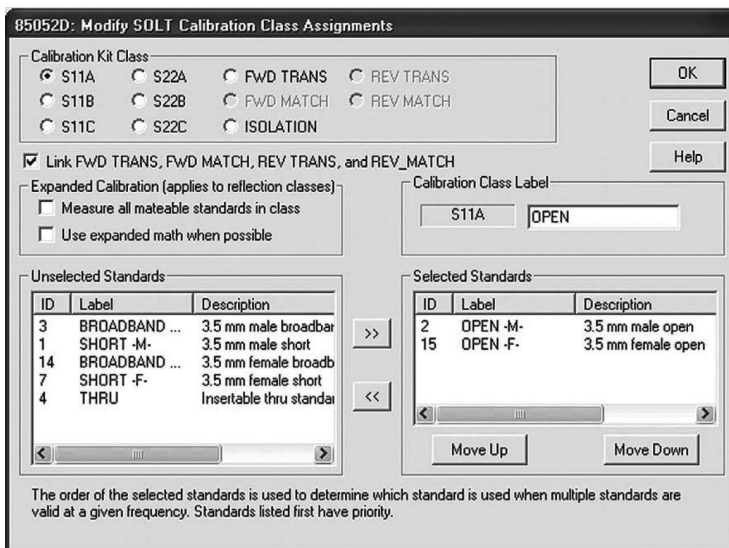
85052D: Modify SOLT Calibration Class Assignments

Calibration Kit Class
S11A
S22A
FWD TRANS
REV TRANS
S11B
S22B
FWD MATCH
REV MATCH
S11C
S22C
ISOLATION

OK
Cancel
Help

Link FWD TRANS, FWD MATCH, REV TRANS, and REV_MATCH

Expanded Calibration (applies to reflection classes)
Measure all mateable standards in class
Use expanded math when possible

Calibration Class Label
S11A
OPEN

Unselected Standards

| ID | Label | Description |
|---|---|---|
| 3 | BROADBAND ... | 3.5 mm male broadbar |
| 1 | SHORT -M- | 3.5 mm male short |
| 14 | BROADBAND ... | 3.5 mm female broadb |
| 7 | SHORT -F- | 3.5 mm female short |
| 4 | THRU | Insertable thru standar |

>>
<<

Selected Standards

| ID | Label | Description |
|---|---|---|
| 2 | OPEN -M- | 3.5 mm male open |
| 15 | OPEN -F- | 3.5 mm female open |

Move Up
Move Down

The order of the selected standards is used to determine which standard is used when multiple standards are valid at a given frequency. Standards listed first have priority.